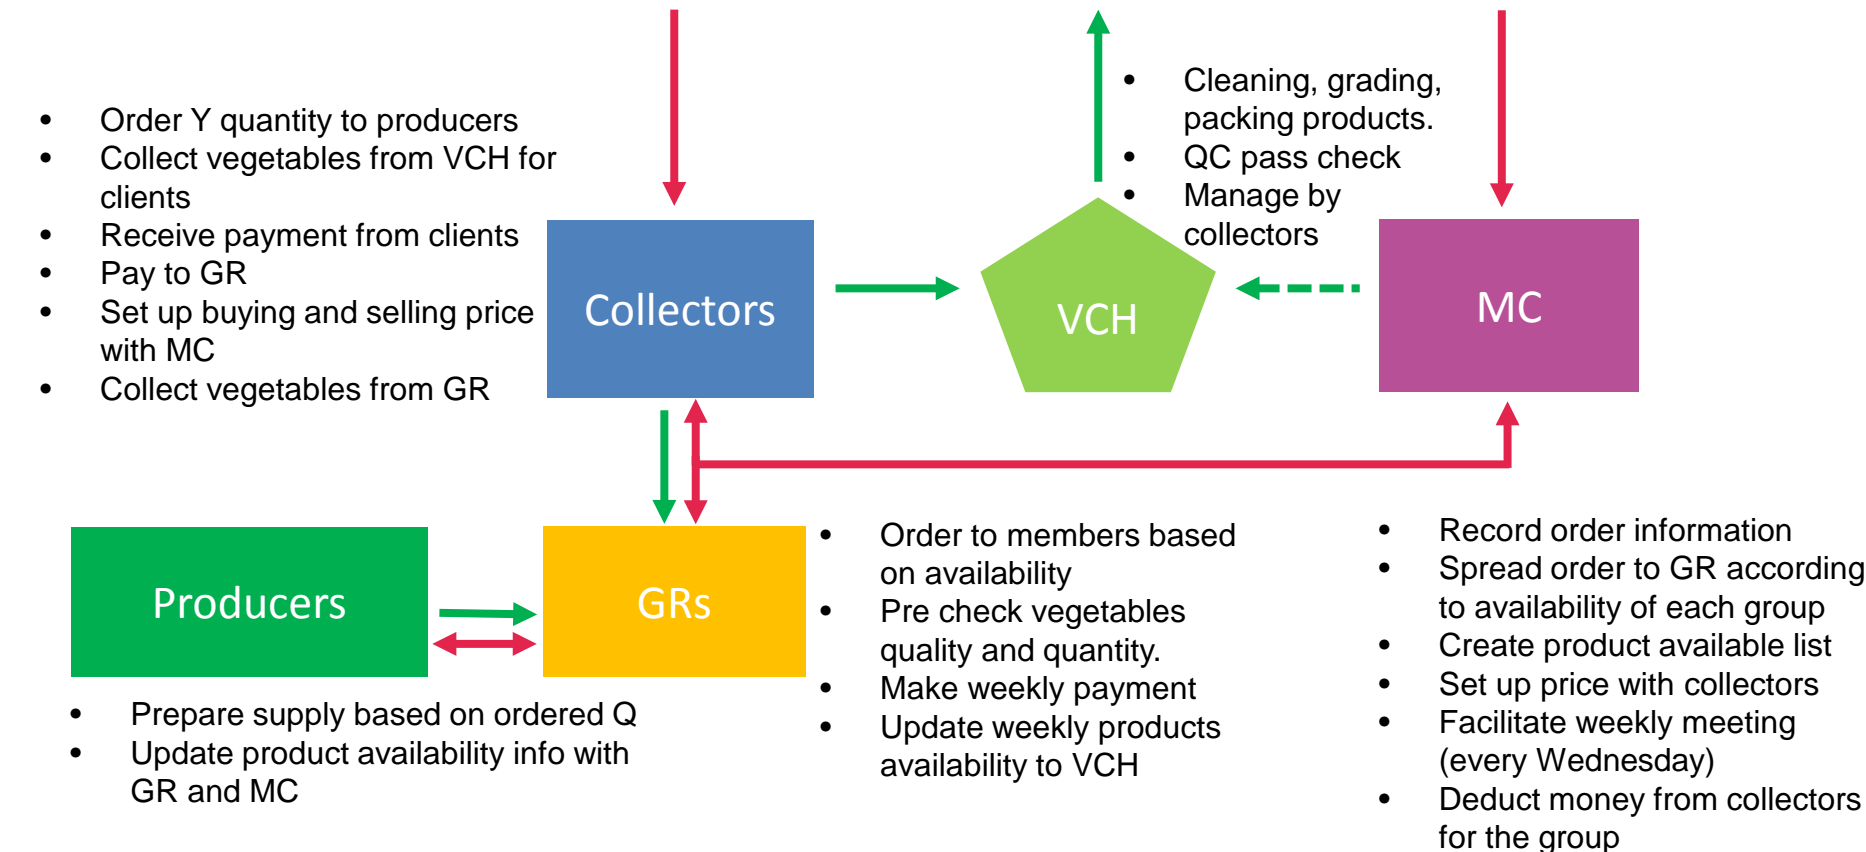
- Order Y quantity to producers
- Collect vegetables from VCH for clients
- Receive payment from clients
- Pay to GR
- Set up buying and selling price with MC
- Collect vegetables from GR

Collectors

- Cleaning, grading, packing products.
- QC pass check
- Manage by collectors

VCH

MC

Producers

GRs

- Prepare supply based on ordered Q
- Update product availability info with GR and MC

- Order to members based on availability
- Pre check vegetables quality and quantity.
- Make weekly payment
- Update weekly products availability to VCH

- Record order information
- Spread order to GR according to availability of each group
- Create product available list
- Set up price with collectors
- Facilitate weekly meeting (every Wednesday)
- Deduct money from collectors for the group